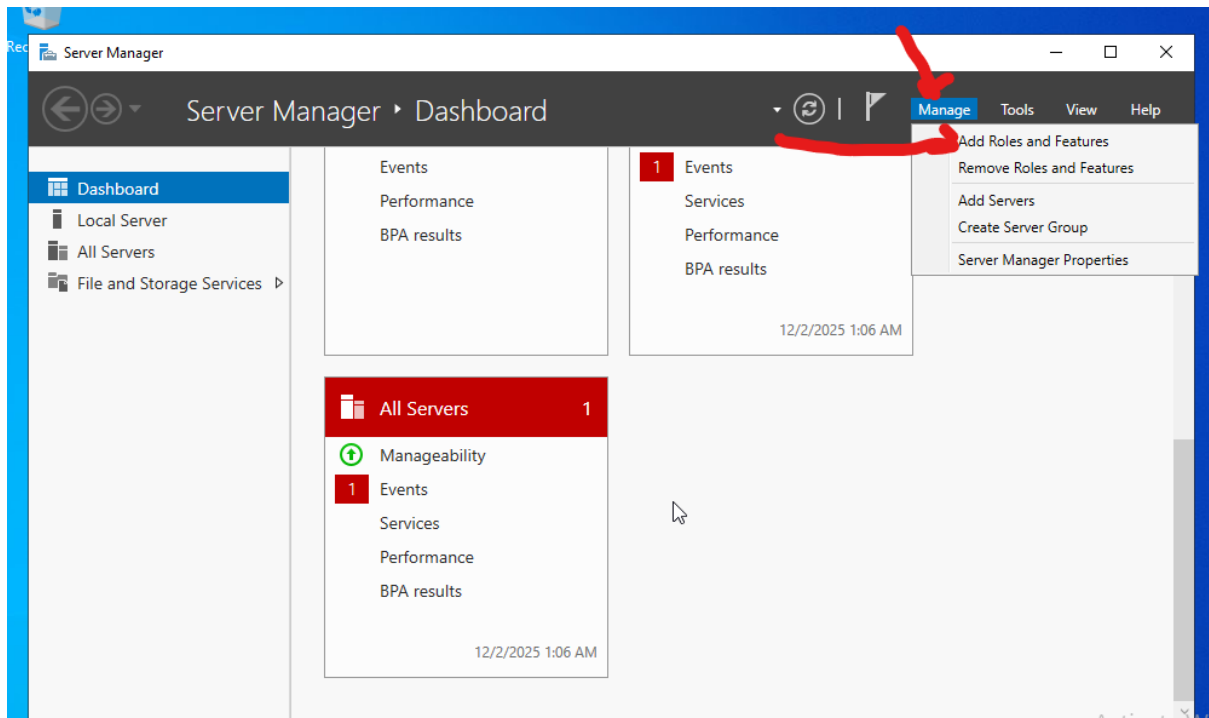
Rec

Server Manager

Server Manager ‣ Dashboard

Manage Tools View Help

Add Roles and Features
Remove Roles and Features
Add Servers
Create Server Group
Server Manager Properties

Dashboard
Local Server
All Servers
File and Storage Services

Events
Performance
BPA results

1 Events
Services
Performance
BPA results

12/2/2025 1:06 AM

All Servers 1
Manageability
1 Events
Services
Performance
BPA results

12/2/2025 1:06 AM